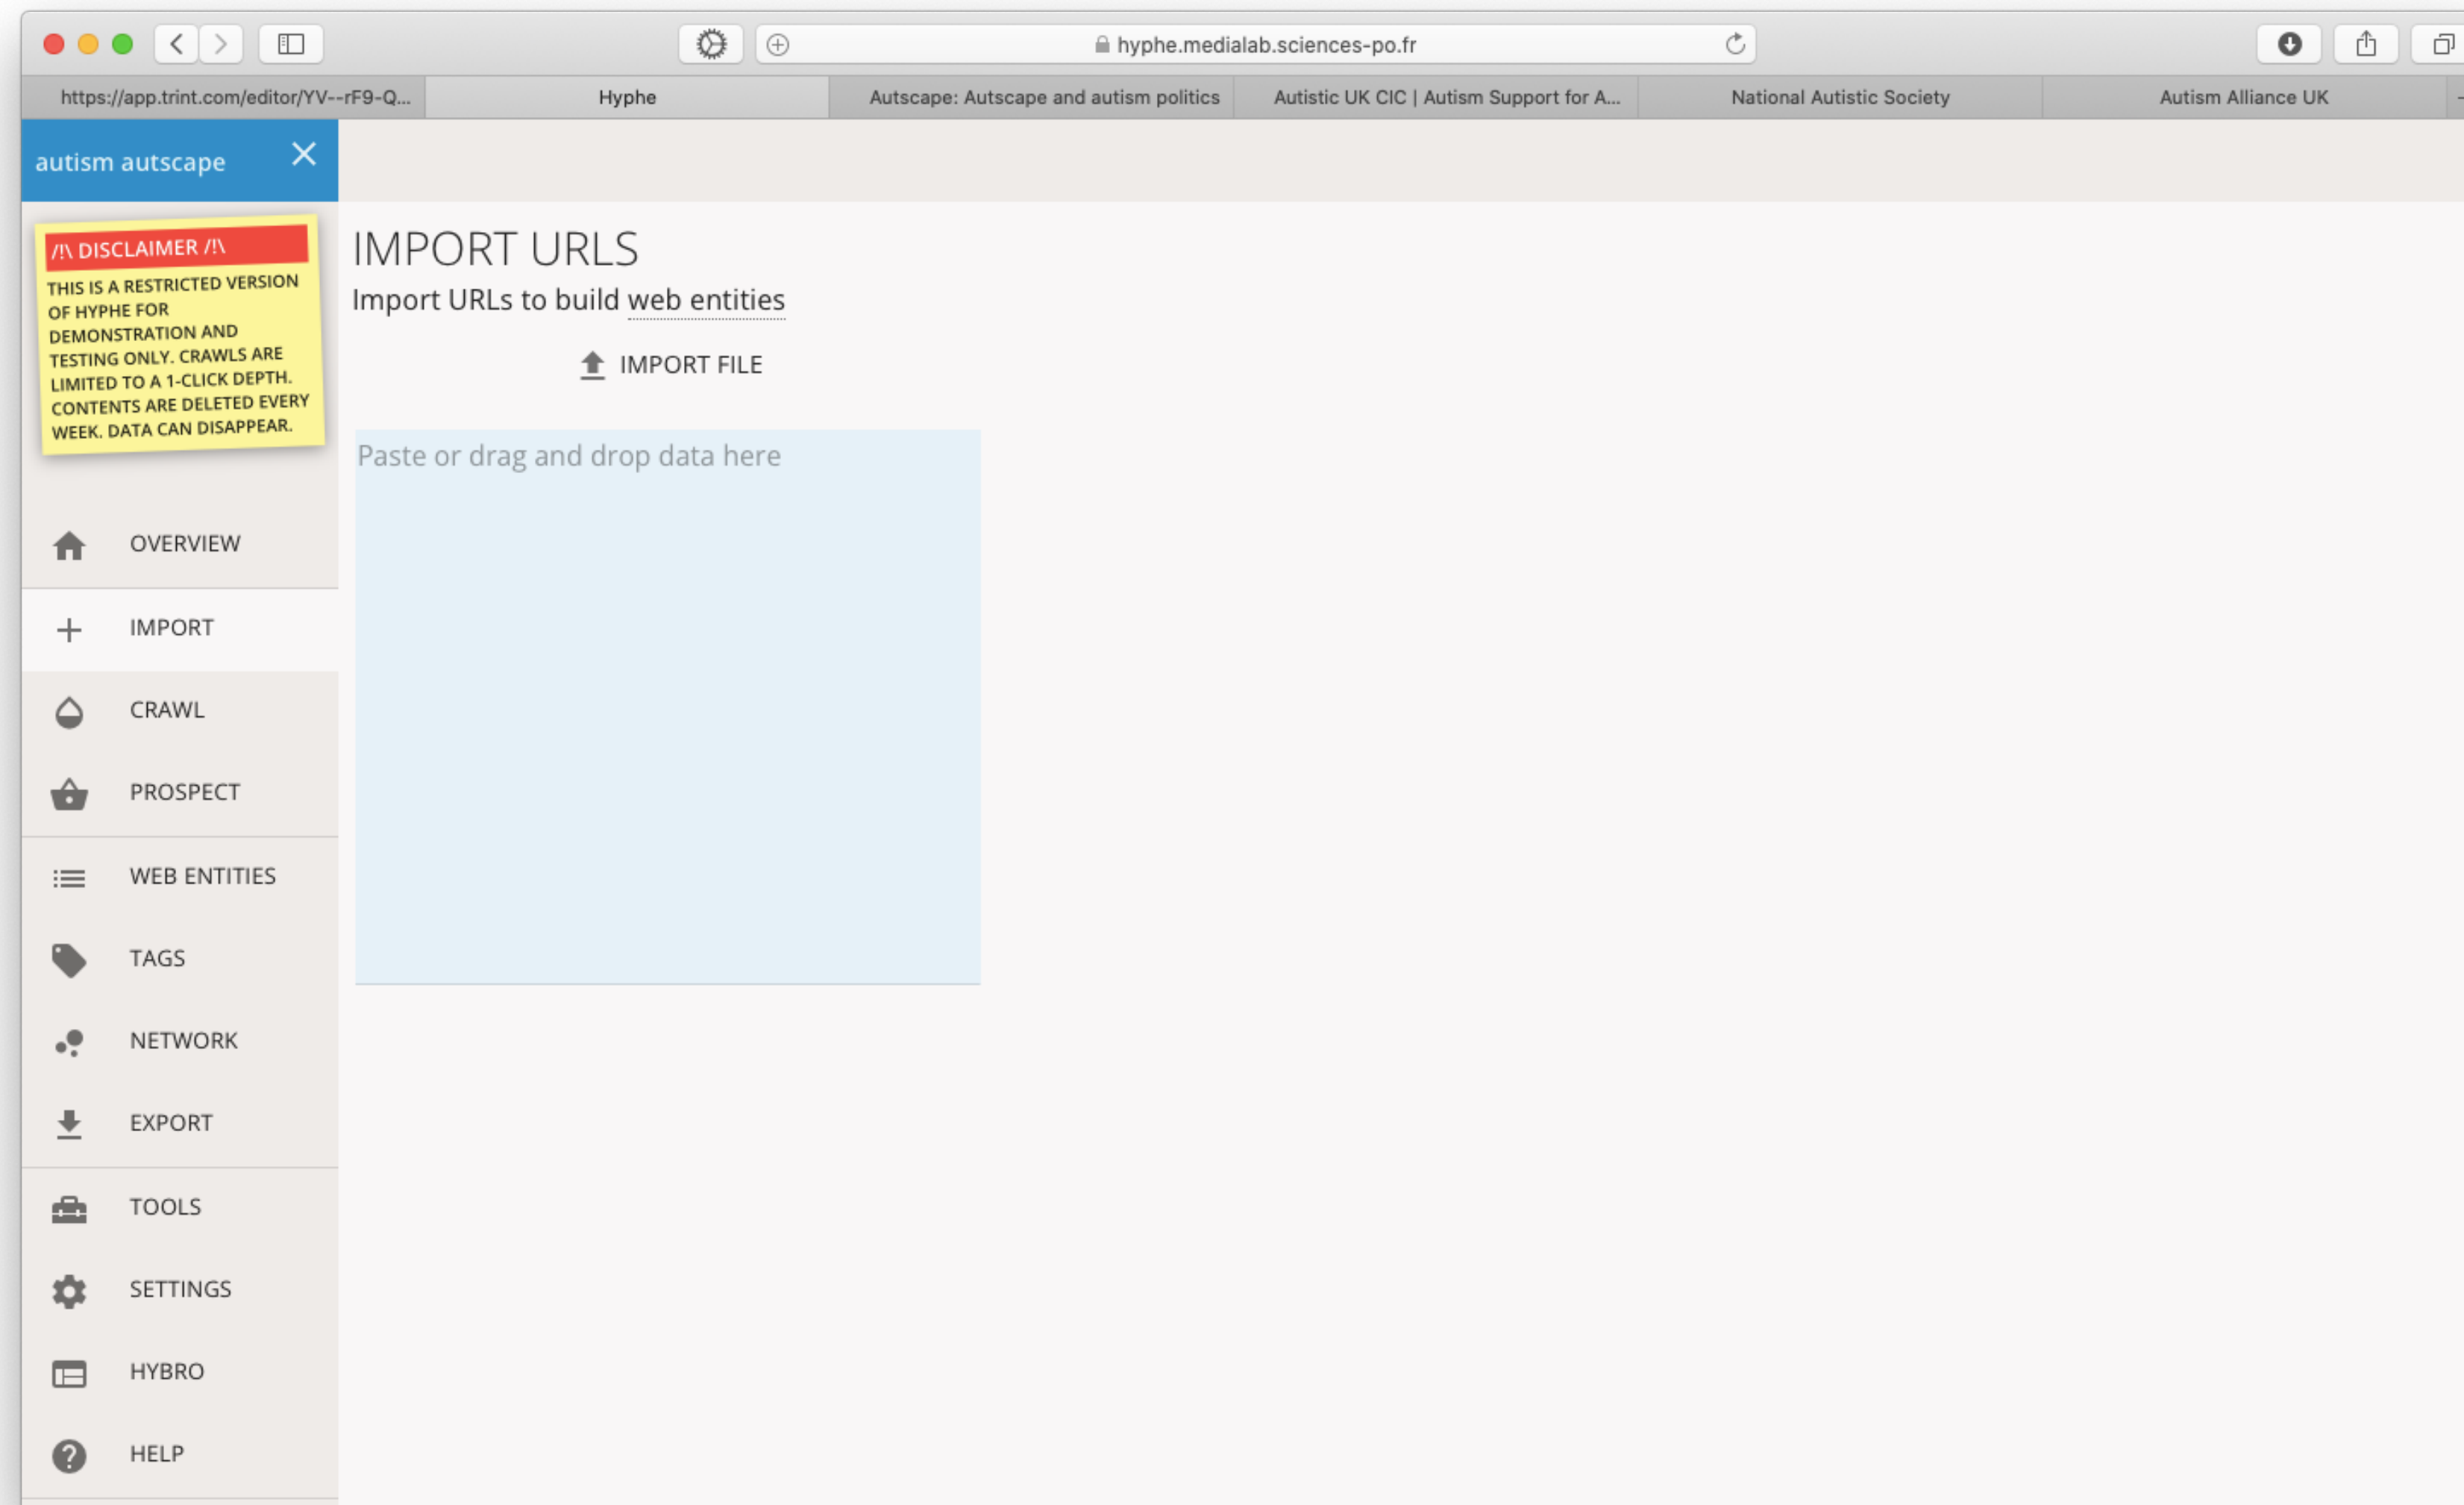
hyphe.medialab.sciences-po.fr

https://app.trint.com/editor/YV--rF9-Q... | Hyphe | Autscape: Autscape and autism politics | Autistic UK CIC | Autism Support for A... | National Autistic Society | Autism Alliance UK

autism autscape ×

/!\ DISCLAIMER /!\

THIS IS A RESTRICTED VERSION OF HYPHE FOR DEMONSTRATION AND TESTING ONLY. CRAWLS ARE LIMITED TO A 1-CLICK DEPTH. CONTENTS ARE DELETED EVERY WEEK. DATA CAN DISAPPEAR.

OVERVIEW
IMPORT
CRAWL
PROSPECT
WEB ENTITIES
TAGS
NETWORK
EXPORT
TOOLS
SETTINGS
HYBRO
HELP

IMPORT URLS

Import URLs to build web entities

IMPORT FILE

Paste or drag and drop data here